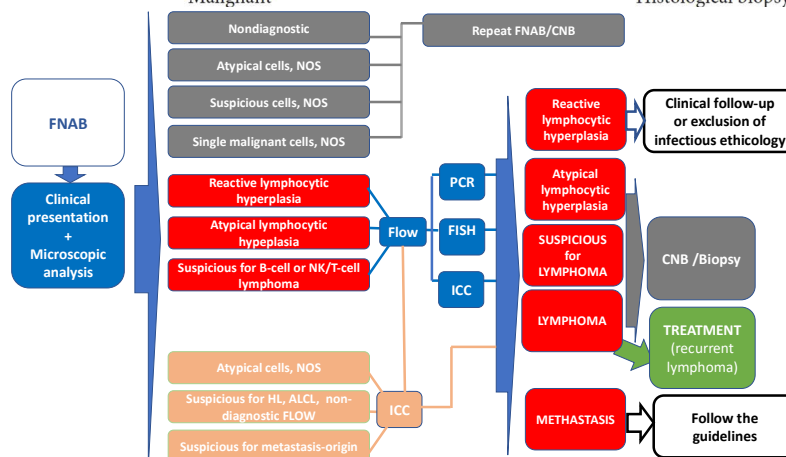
Malignant

Histological biopsy

Nondiagnostic

Atypical cells, NOS

Suspicious cells, NOS

Single malignant cells, NOS

Repeat FNAB/CNB

FNAB

Clinical presentation + Microscopic analysis

Reactive lymphocytic hyperplasia

Atypical lymphocytic hypeplasia

Suspicious for B-cell or NK/T-cell lymphoma

Flow

PCR

FISH

ICC

Reactive lymphocytic hyperplasia

Clinical follow-up or exclusion of infectious ethicology

Atypical lymphocytic hyperplasia

SUSPICIOUS for LYMPHOMA

CNB /Biopsy

LYMPHOMA

TREATMENT (recurrent lymphoma)

Atypical cells, NOS

Suspicious for HL, ALCL, non-diagnostic FLOW

Suspicious for metastasis-origin

ICC

METASTASIS

Follow the guidelines